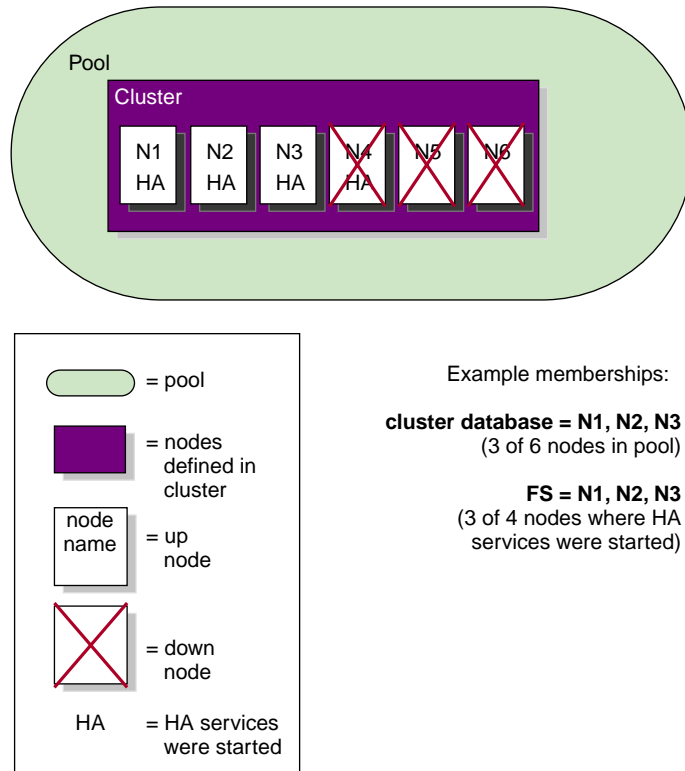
Pool

Cluster

N1 HA

N2 HA

N3 HA

N4 HA

N5

N6

= pool

= nodes defined in cluster

node name

= up node

= down node

HA = HA services were started

Example memberships:

**cluster database = N1, N2, N3**
(3 of 6 nodes in pool)

**FS = N1, N2, N3**
(3 of 4 nodes where HA services were started)